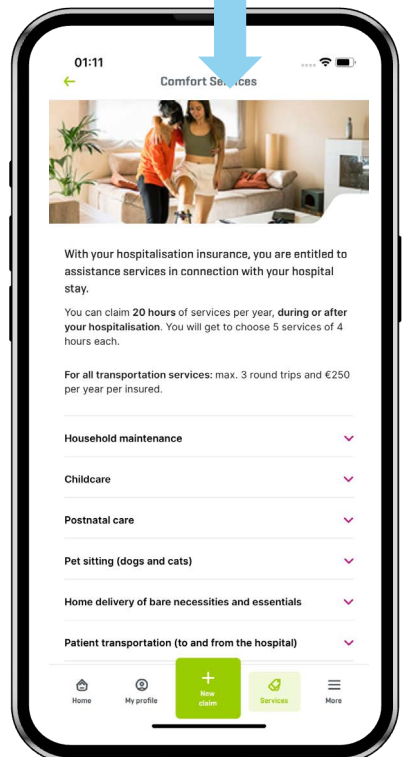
01:11

Comfort Se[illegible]ces

With your hospitalisation insurance, you are entitled to assistance services in connection with your hospital stay.

You can claim **20 hours** of services per year, **during or after your hospitalisation**. You will get to choose 5 services of 4 hours each.

**For all transportation services:** max. 3 round trips and €250 per year per insured.

Household maintenance

Childcare

Postnatal care

Pet sitting (dogs and cats)

Home delivery of bare necessities and essentials

Patient transportation (to and from the hospital)

Home

My profile

+
New claim

Services

More